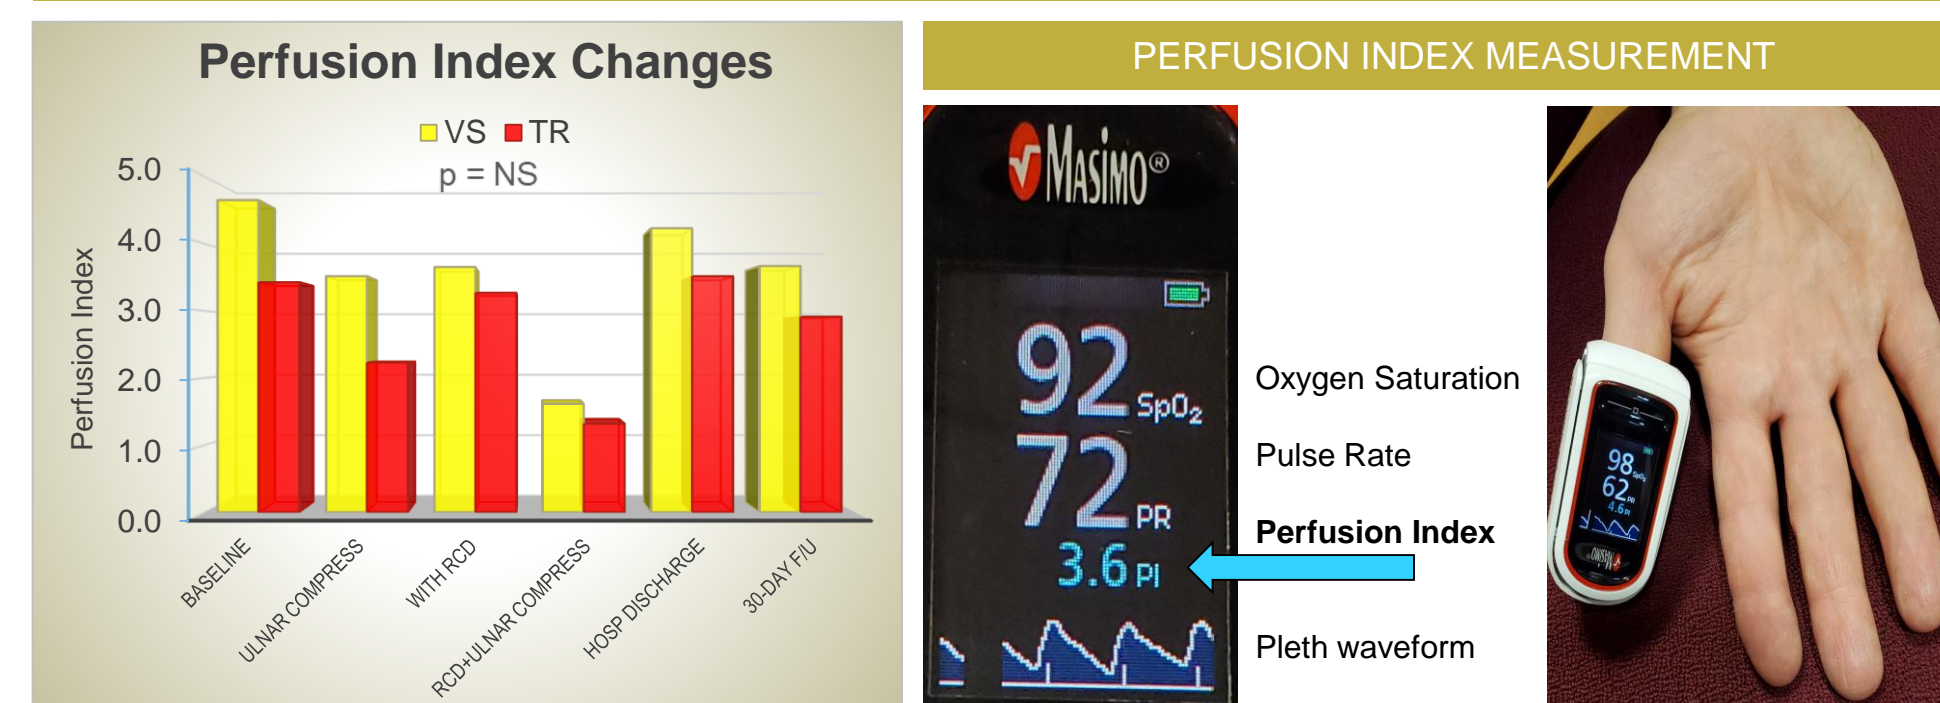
Perfusion Index Changes

VS TR
p = NS

Perfusion Index

5.0
4.0
3.0
2.0
1.0
0.0

BASELINE
ULNAR COMPRESS
WITH RCD
RCD+ULNAR COMPRESS
HOSP DISCHARGE
30-DAY F/U

PERFUSION INDEX MEASUREMENT

Masimo®

92 SpO$_2$
72 PR
3.6 PI

Oxygen Saturation

Pulse Rate

**Perfusion Index**

Pleth waveform

98 SpO$_2$
62 PR
4.6 PI